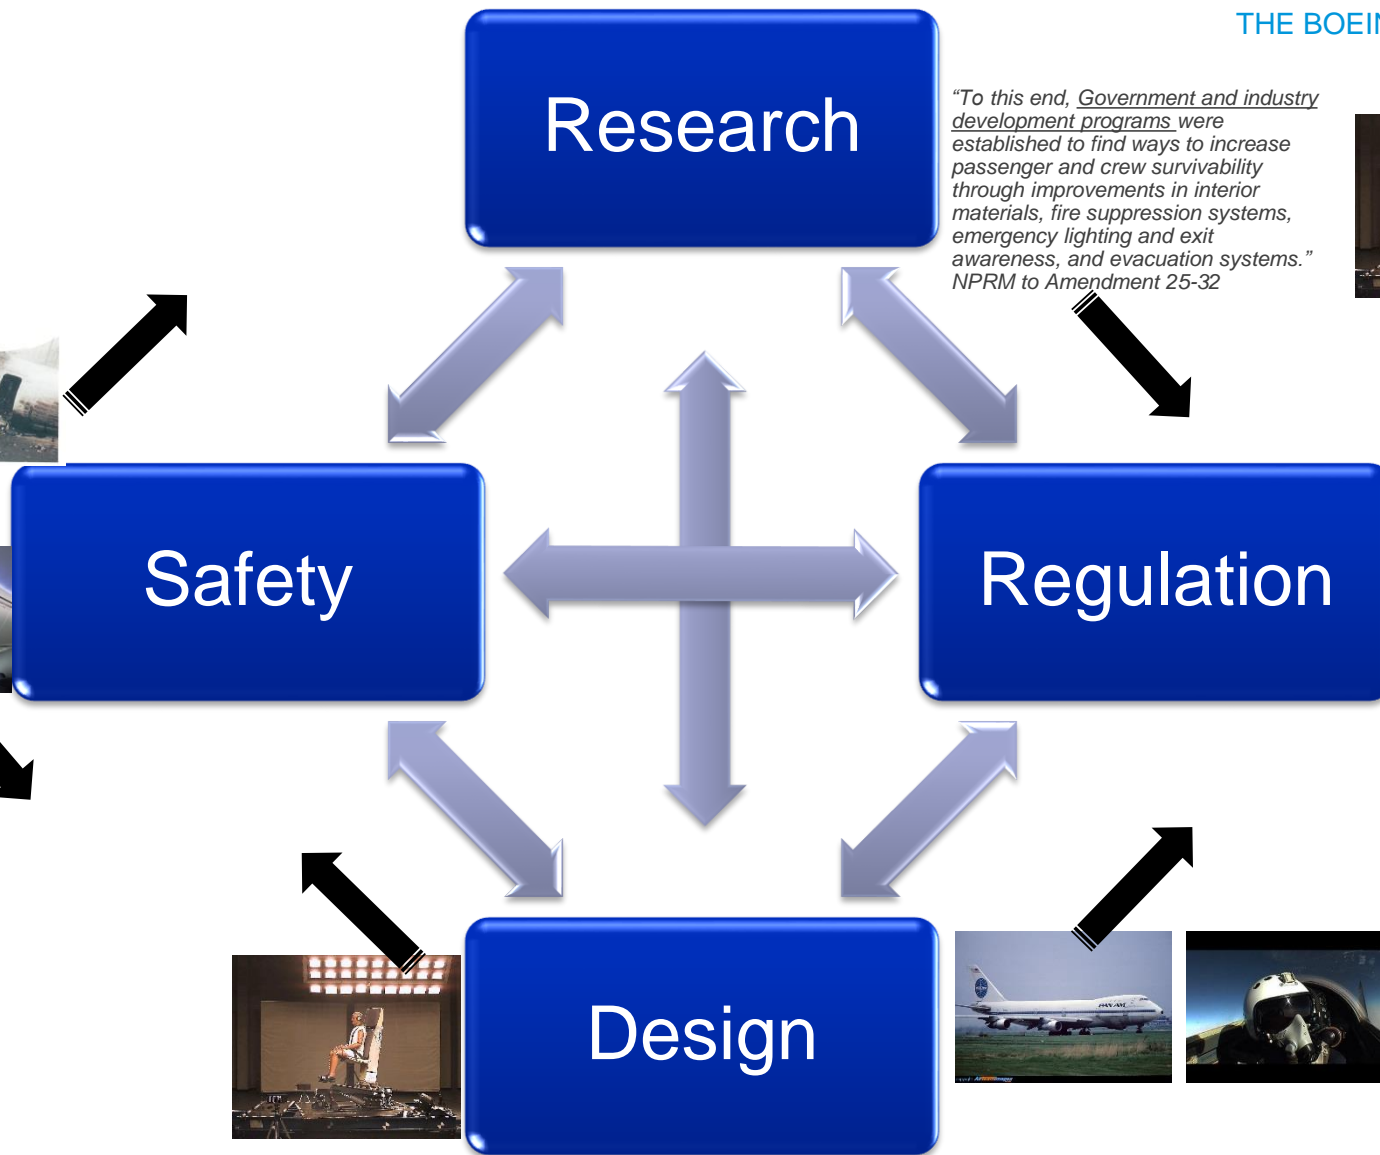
THE BOEI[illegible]

Research

"To this end, Government and industry development programs were established to find ways to increase passenger and crew survivability through improvements in interior materials, fire suppression systems, emergency lighting and exit awareness, and evacuation systems." NPRM to Amendment 25-32

Safety

Regulation

Design